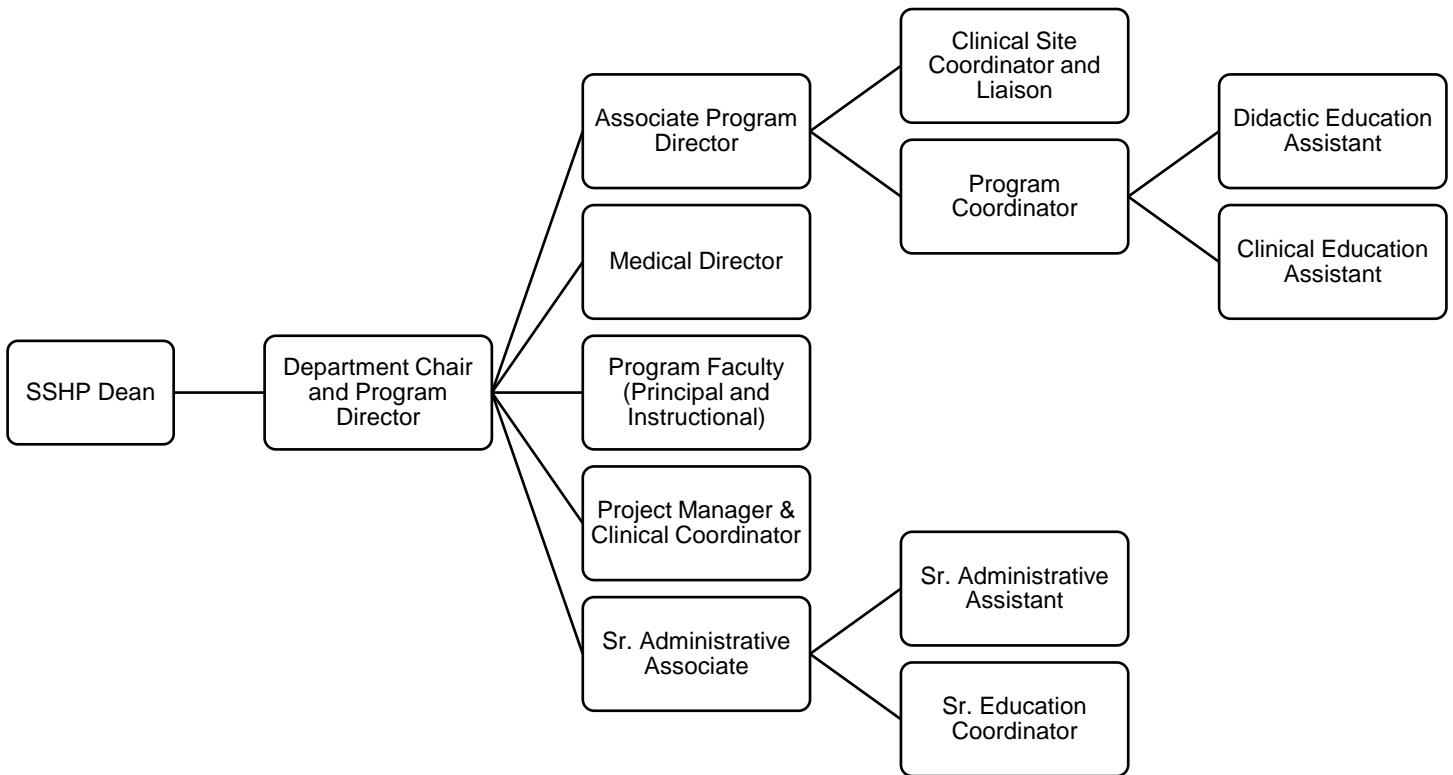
SSHP Dean

Department Chair and Program Director

Associate Program Director

Medical Director

Program Faculty (Principal and Instructional)

Project Manager & Clinical Coordinator

Sr. Administrative Associate

Clinical Site Coordinator and Liaison

Program Coordinator

Didactic Education Assistant

Clinical Education Assistant

Sr. Administrative Assistant

Sr. Education Coordinator